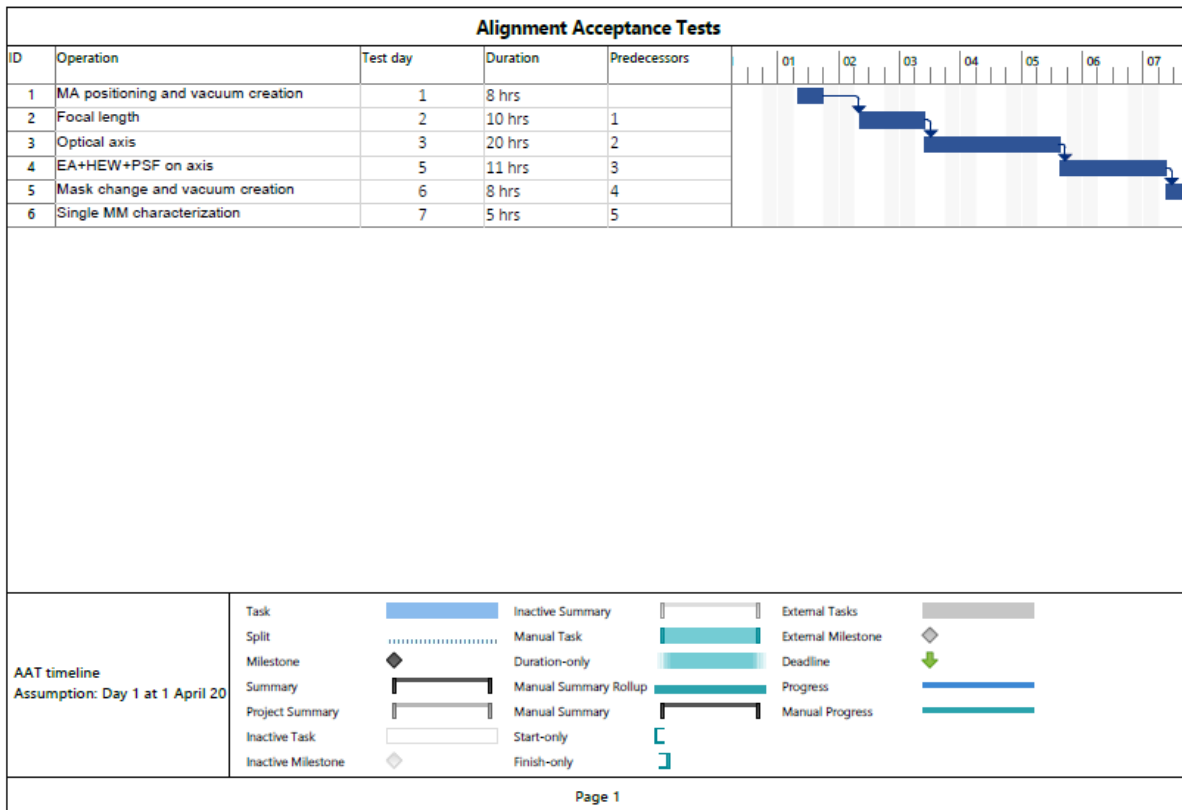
Alignment Acceptance Tests

| ID | Operation | Test day | Duration | Predecessors |
|---|---|---|---|---|
| 1 | MA positioning and vacuum creation | 1 | 8 hrs | |
| 2 | Focal length | 2 | 10 hrs | 1 |
| 3 | Optical axis | 3 | 20 hrs | 2 |
| 4 | EA+HEW+PSF on axis | 5 | 11 hrs | 3 |
| 5 | Mask change and vacuum creation | 6 | 8 hrs | 4 |
| 6 | Single MM characterization | 7 | 5 hrs | 5 |

01 02 03 04 05 06 07

AAT timeline
Assumption: Day 1 at 1 April 20

Task
Split
Milestone
Summary
Project Summary
Inactive Task
Inactive Milestone
Inactive Summary
Manual Task
Duration-only
Manual Summary Rollup
Manual Summary
Start-only
Finish-only
External Tasks
External Milestone
Deadline
Progress
Manual Progress

Page 1